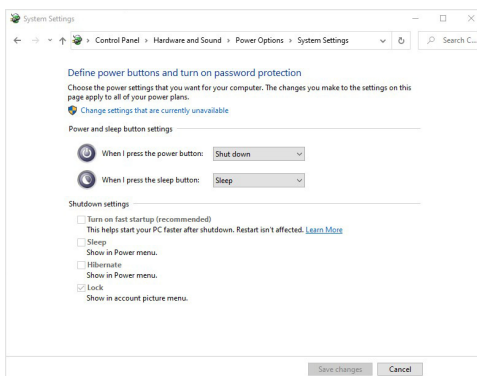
System Settings

Control Panel › Hardware and Sound › Power Options › System Settings

Search C...

Define power buttons and turn on password protection

Choose the power settings that you want for your computer. The changes you make to the settings on this page apply to all of your power plans.

Change settings that are currently unavailable

Power and sleep button settings

When I press the power button: Shut down

When I press the sleep button: Sleep

Shutdown settings

Turn on fast startup (recommended)
This helps start your PC faster after shutdown. Restart isn't affected. Learn More

Sleep
Show in Power menu.

Hibernate
Show in Power menu.

Lock
Show in account picture menu.

Save changes Cancel